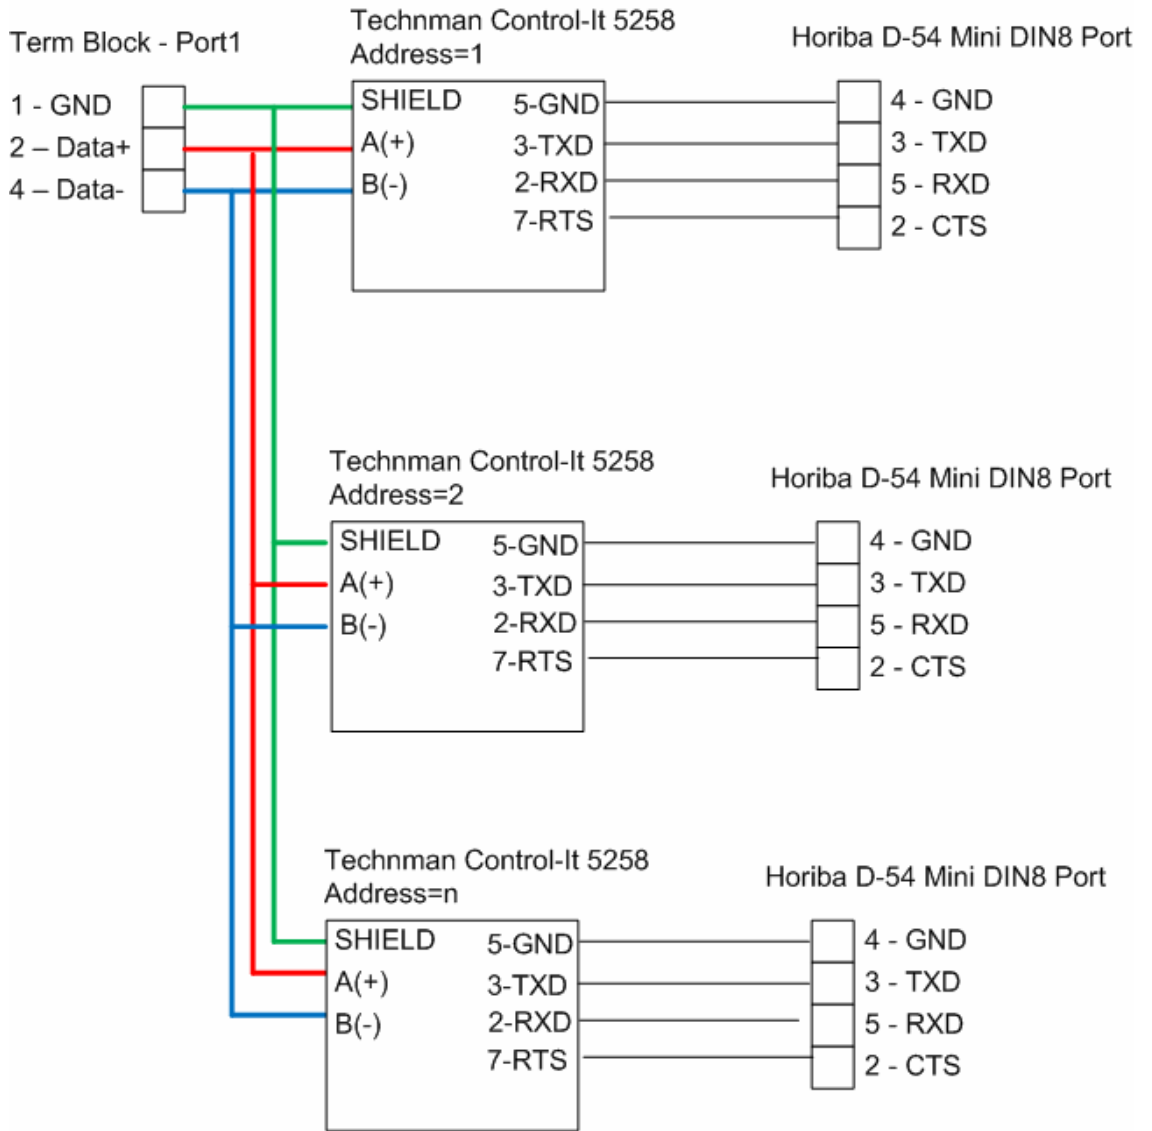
Term Block - Port1

1 - GND
2 – Data+
4 – Data-

Technman Control-It 5258
Address=1

SHIELD
A(+)
B(-)

5-GND
3-TXD
2-RXD
7-RTS

Horiba D-54 Mini DIN8 Port

4 - GND
3 - TXD
5 - RXD
2 - CTS

Technman Control-It 5258
Address=2

SHIELD
A(+)
B(-)

5-GND
3-TXD
2-RXD
7-RTS

Horiba D-54 Mini DIN8 Port

4 - GND
3 - TXD
5 - RXD
2 - CTS

Technman Control-It 5258
Address=n

SHIELD
A(+)
B(-)

5-GND
3-TXD
2-RXD
7-RTS

Horiba D-54 Mini DIN8 Port

4 - GND
3 - TXD
5 - RXD
2 - CTS